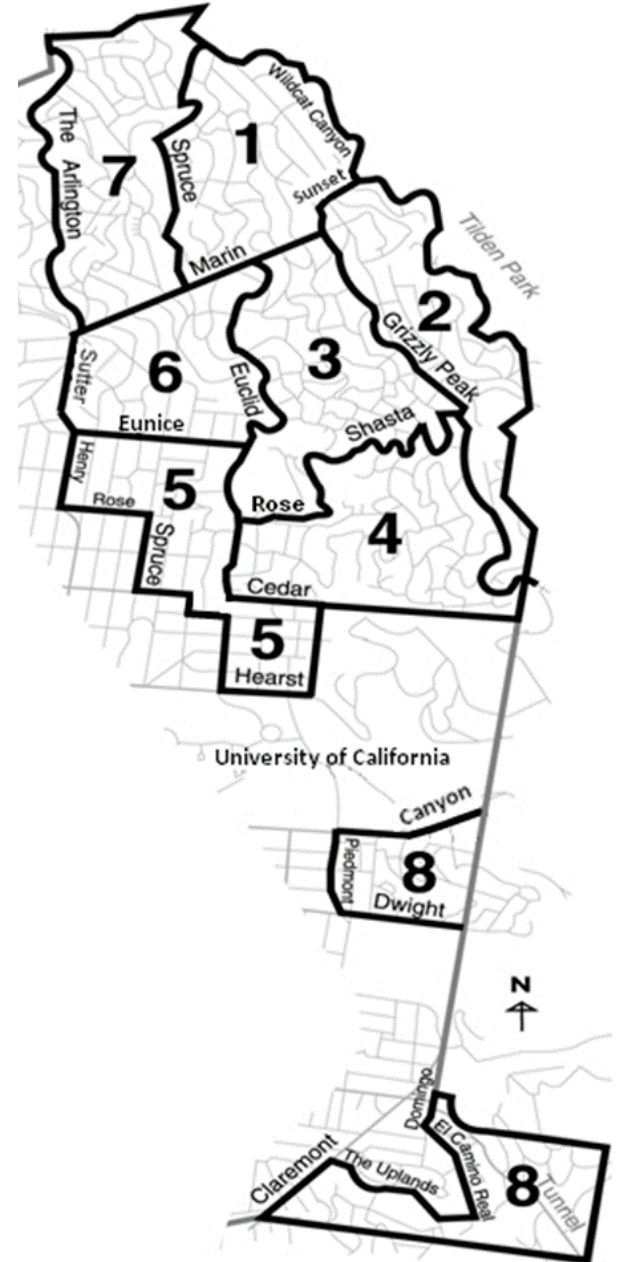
The Arlington
7
Spruce
1
Wildcat Canyon
Sunset
Tilden Park
Marin
2
Grizzly Peak
6
3
Sutter
Euclid
Eunice
Shasta
Henry
5
Rose
Rose
4
Spruce
Cedar
5
Hearst
University of California
Canyon
Piedmont
8
Dwight
N
Domingo
El Camino Real
Claremont
The Uplands
8
Tunnel